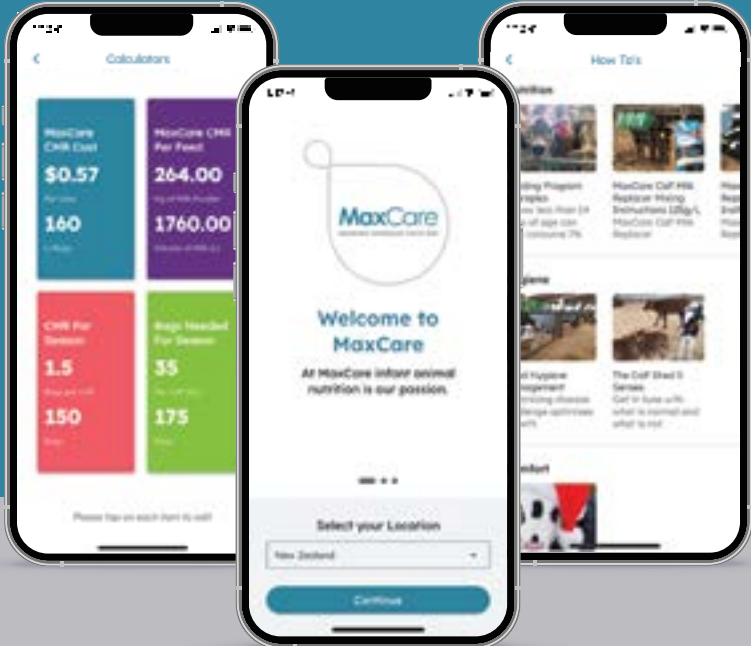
Calculators

MaxCare CMR Cost
$0.57
Per Litre
160
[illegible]

MaxCare CMR Per Feed
264.00
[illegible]
1760.00
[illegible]

CMR Per Season
1.5
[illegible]
150
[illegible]

Bags Needed For Season
35
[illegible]
175
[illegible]

Please tap on each item to edit

MaxCare
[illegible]

Welcome to MaxCare

At MaxCare infant animal nutrition is our passion.

Select your Location
New Zealand
Continue

How To's

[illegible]trition
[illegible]ding Program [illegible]ciples
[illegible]
MaxCare Calf Milk Replacer Mixing Instructions 125g/L
MaxCare Calf Milk Replacer

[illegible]ygiene
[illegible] Hygiene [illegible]agement
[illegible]
The Calf Shed 5 Senses
Get in tune with what is normal and what is not

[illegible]mfort